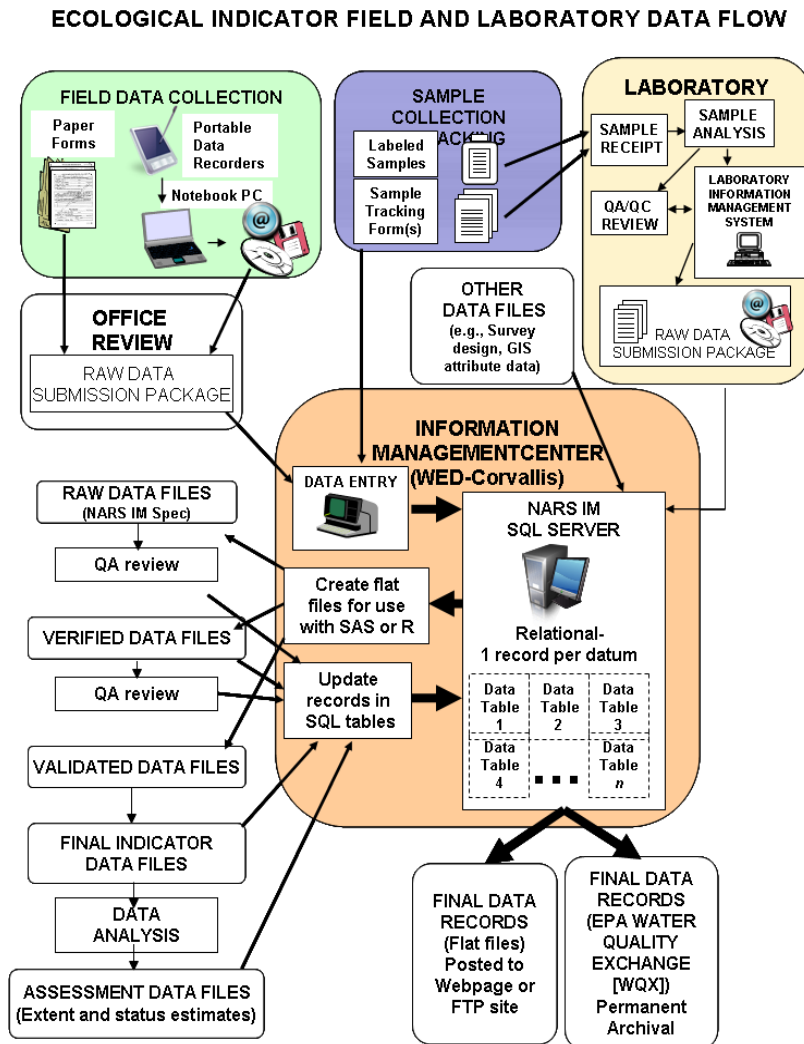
ECOLOGICAL INDICATOR FIELD AND LABORATORY DATA FLOW

FIELD DATA COLLECTION

Paper Forms

Portable Data Recorders

Notebook PC

SAMPLE COLLECTION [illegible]ACKING

Labeled Samples

Sample Tracking Form(s)

LABORATORY

SAMPLE RECEIPT

SAMPLE ANALYSIS

QA/QC REVIEW

LABORATORY INFORMATION MANAGEMENT SYSTEM

RAW DATA SUBMISSION PACKAGE

OFFICE REVIEW

RAW DATA SUBMISSION PACKAGE

OTHER DATA FILES (e.g., Survey design, GIS attribute data)

INFORMATION MANAGEMENTCENTER (WED-Corvallis)

DATA ENTRY

NARS IM SQL SERVER

Relational- 1 record per datum

| Data Table 1 | Data Table 2 | Data Table 3 |
|---|---|---|
| Data Table 4 | ▪ ▪ ▪ | Data Table *n* |

RAW DATA FILES (NARS IM Spec)

QA review

Create flat files for use with SAS or R

VERIFIED DATA FILES

QA review

Update records in SQL tables

VALIDATED DATA FILES

FINAL INDICATOR DATA FILES

DATA ANALYSIS

ASSESSMENT DATA FILES (Extent and status estimates)

FINAL DATA RECORDS (Flat files) Posted to Webpage or FTP site

FINAL DATA RECORDS (EPA WATER QUALITY EXCHANGE [WQX]) Permanent Archival